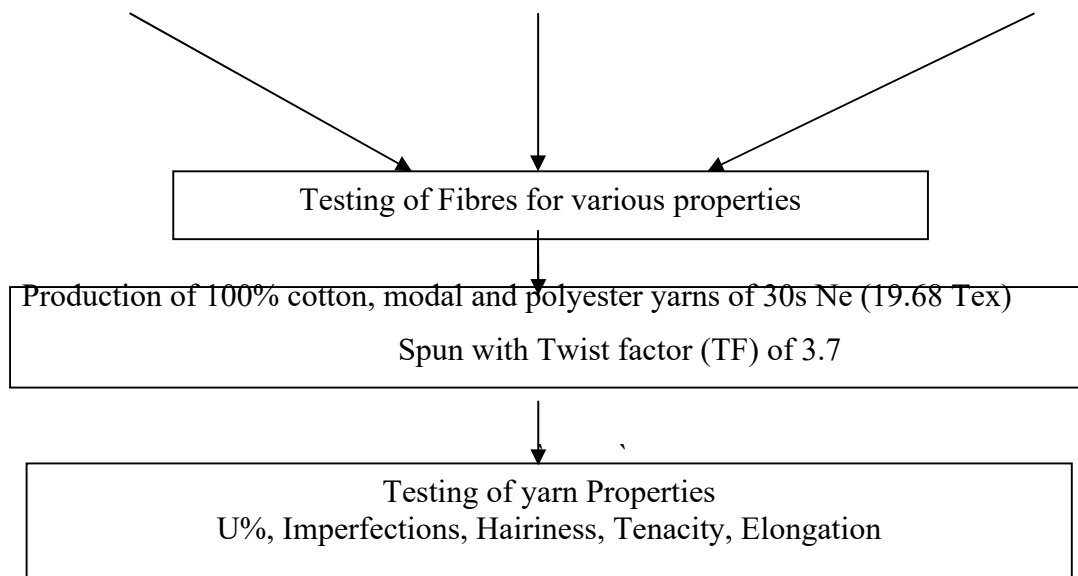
Testing of Fibres for various properties

Production of 100% cotton, modal and polyester yarns of 30s Ne (19.68 Tex)
Spun with Twist factor (TF) of 3.7

Testing of yarn Properties
U%, Imperfections, Hairiness, Tenacity, Elongation